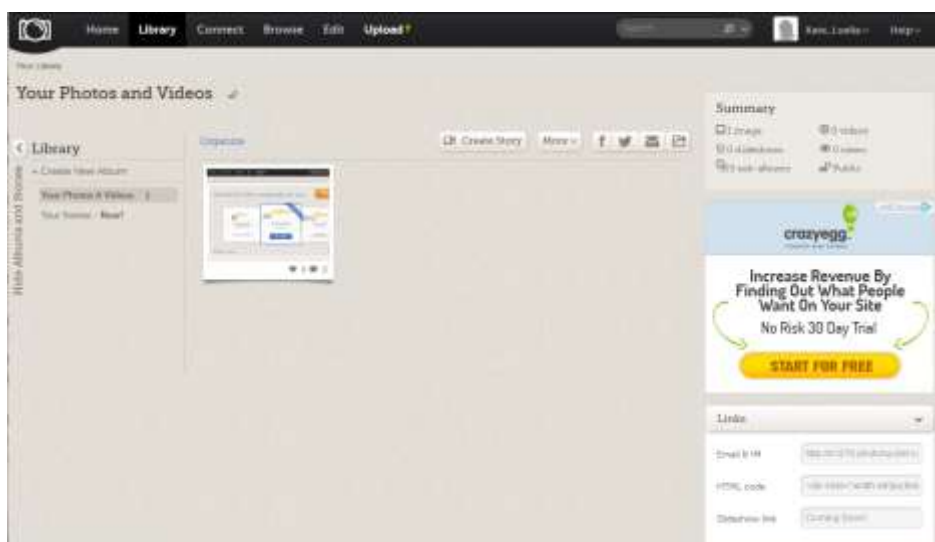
Home Library Connect Browse Edit Upload

Search

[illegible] Help

Your Library

Your Photos and Videos

Library

+ Create New Album

Your Photos & Videos 1

Your Stories New!

Hide Albums and Stories

Organize

Create Story More

Summary

1 image

0 videos

0 slideshows

0 views

0 sub-albums

Public

crazyegg

Increase Revenue By Finding Out What People Want On Your Site

No Risk 30 Day Trial

START FOR FREE

Links

Email & IM

HTML code

Slideshow link

Coming Soon!